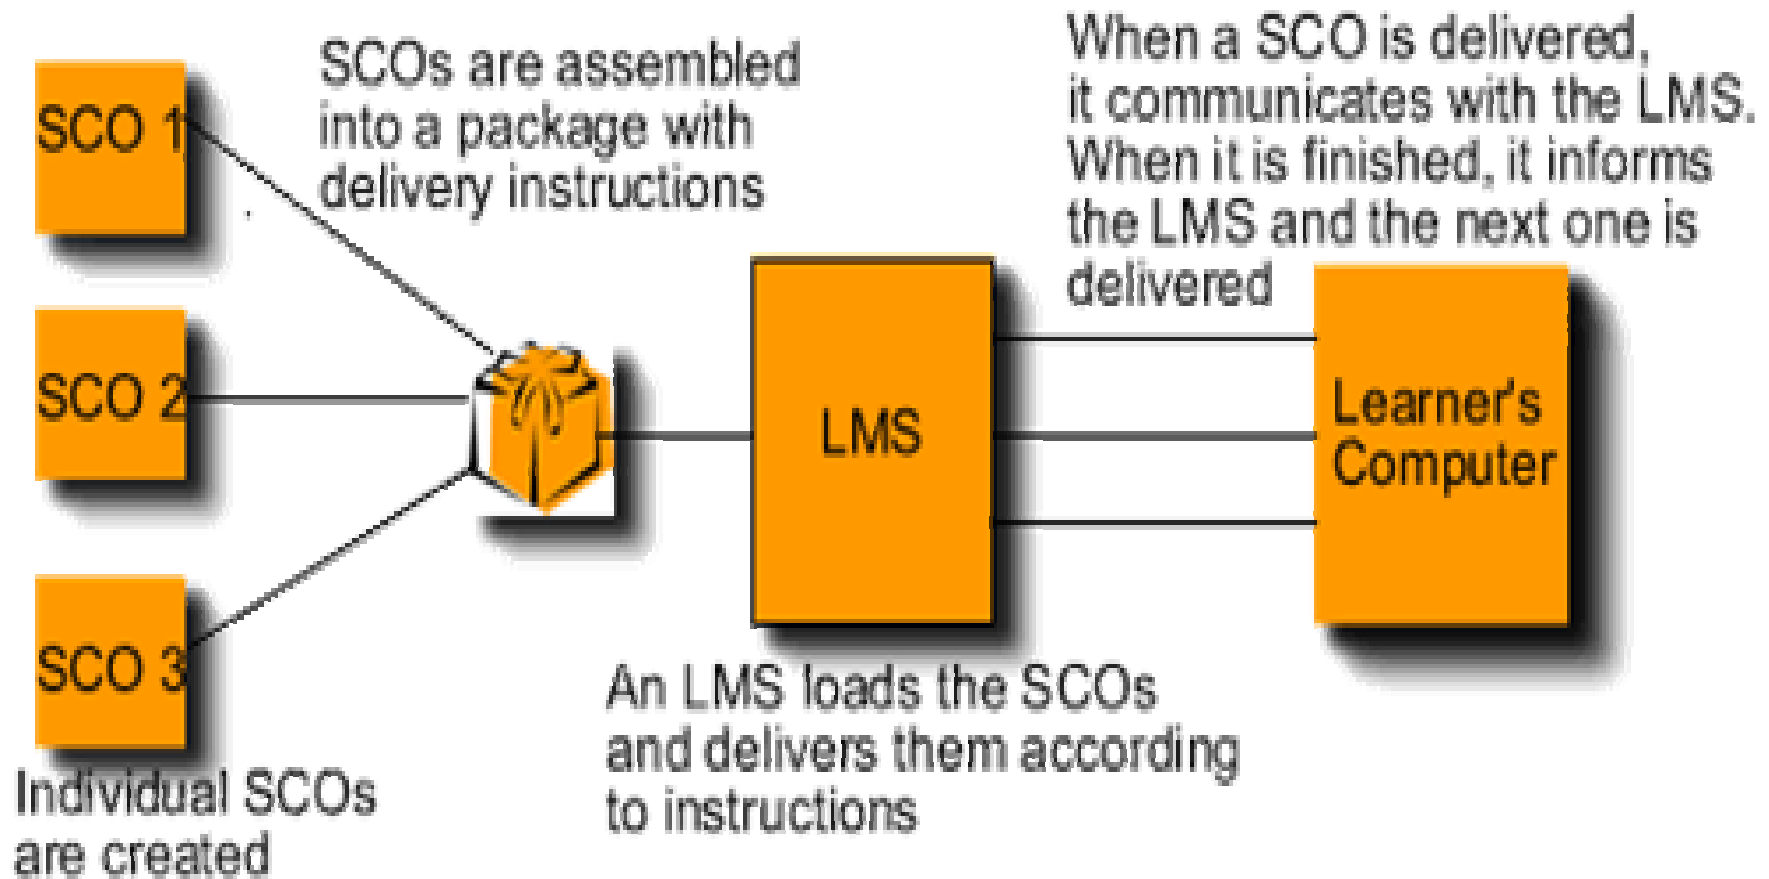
SCO 1

SCO 2

SCO 3

Individual SCOs are created

SCOs are assembled into a package with delivery instructions

LMS

An LMS loads the SCOs and delivers them according to instructions

When a SCO is delivered, it communicates with the LMS. When it is finished, it informs the LMS and the next one is delivered

Learner's Computer